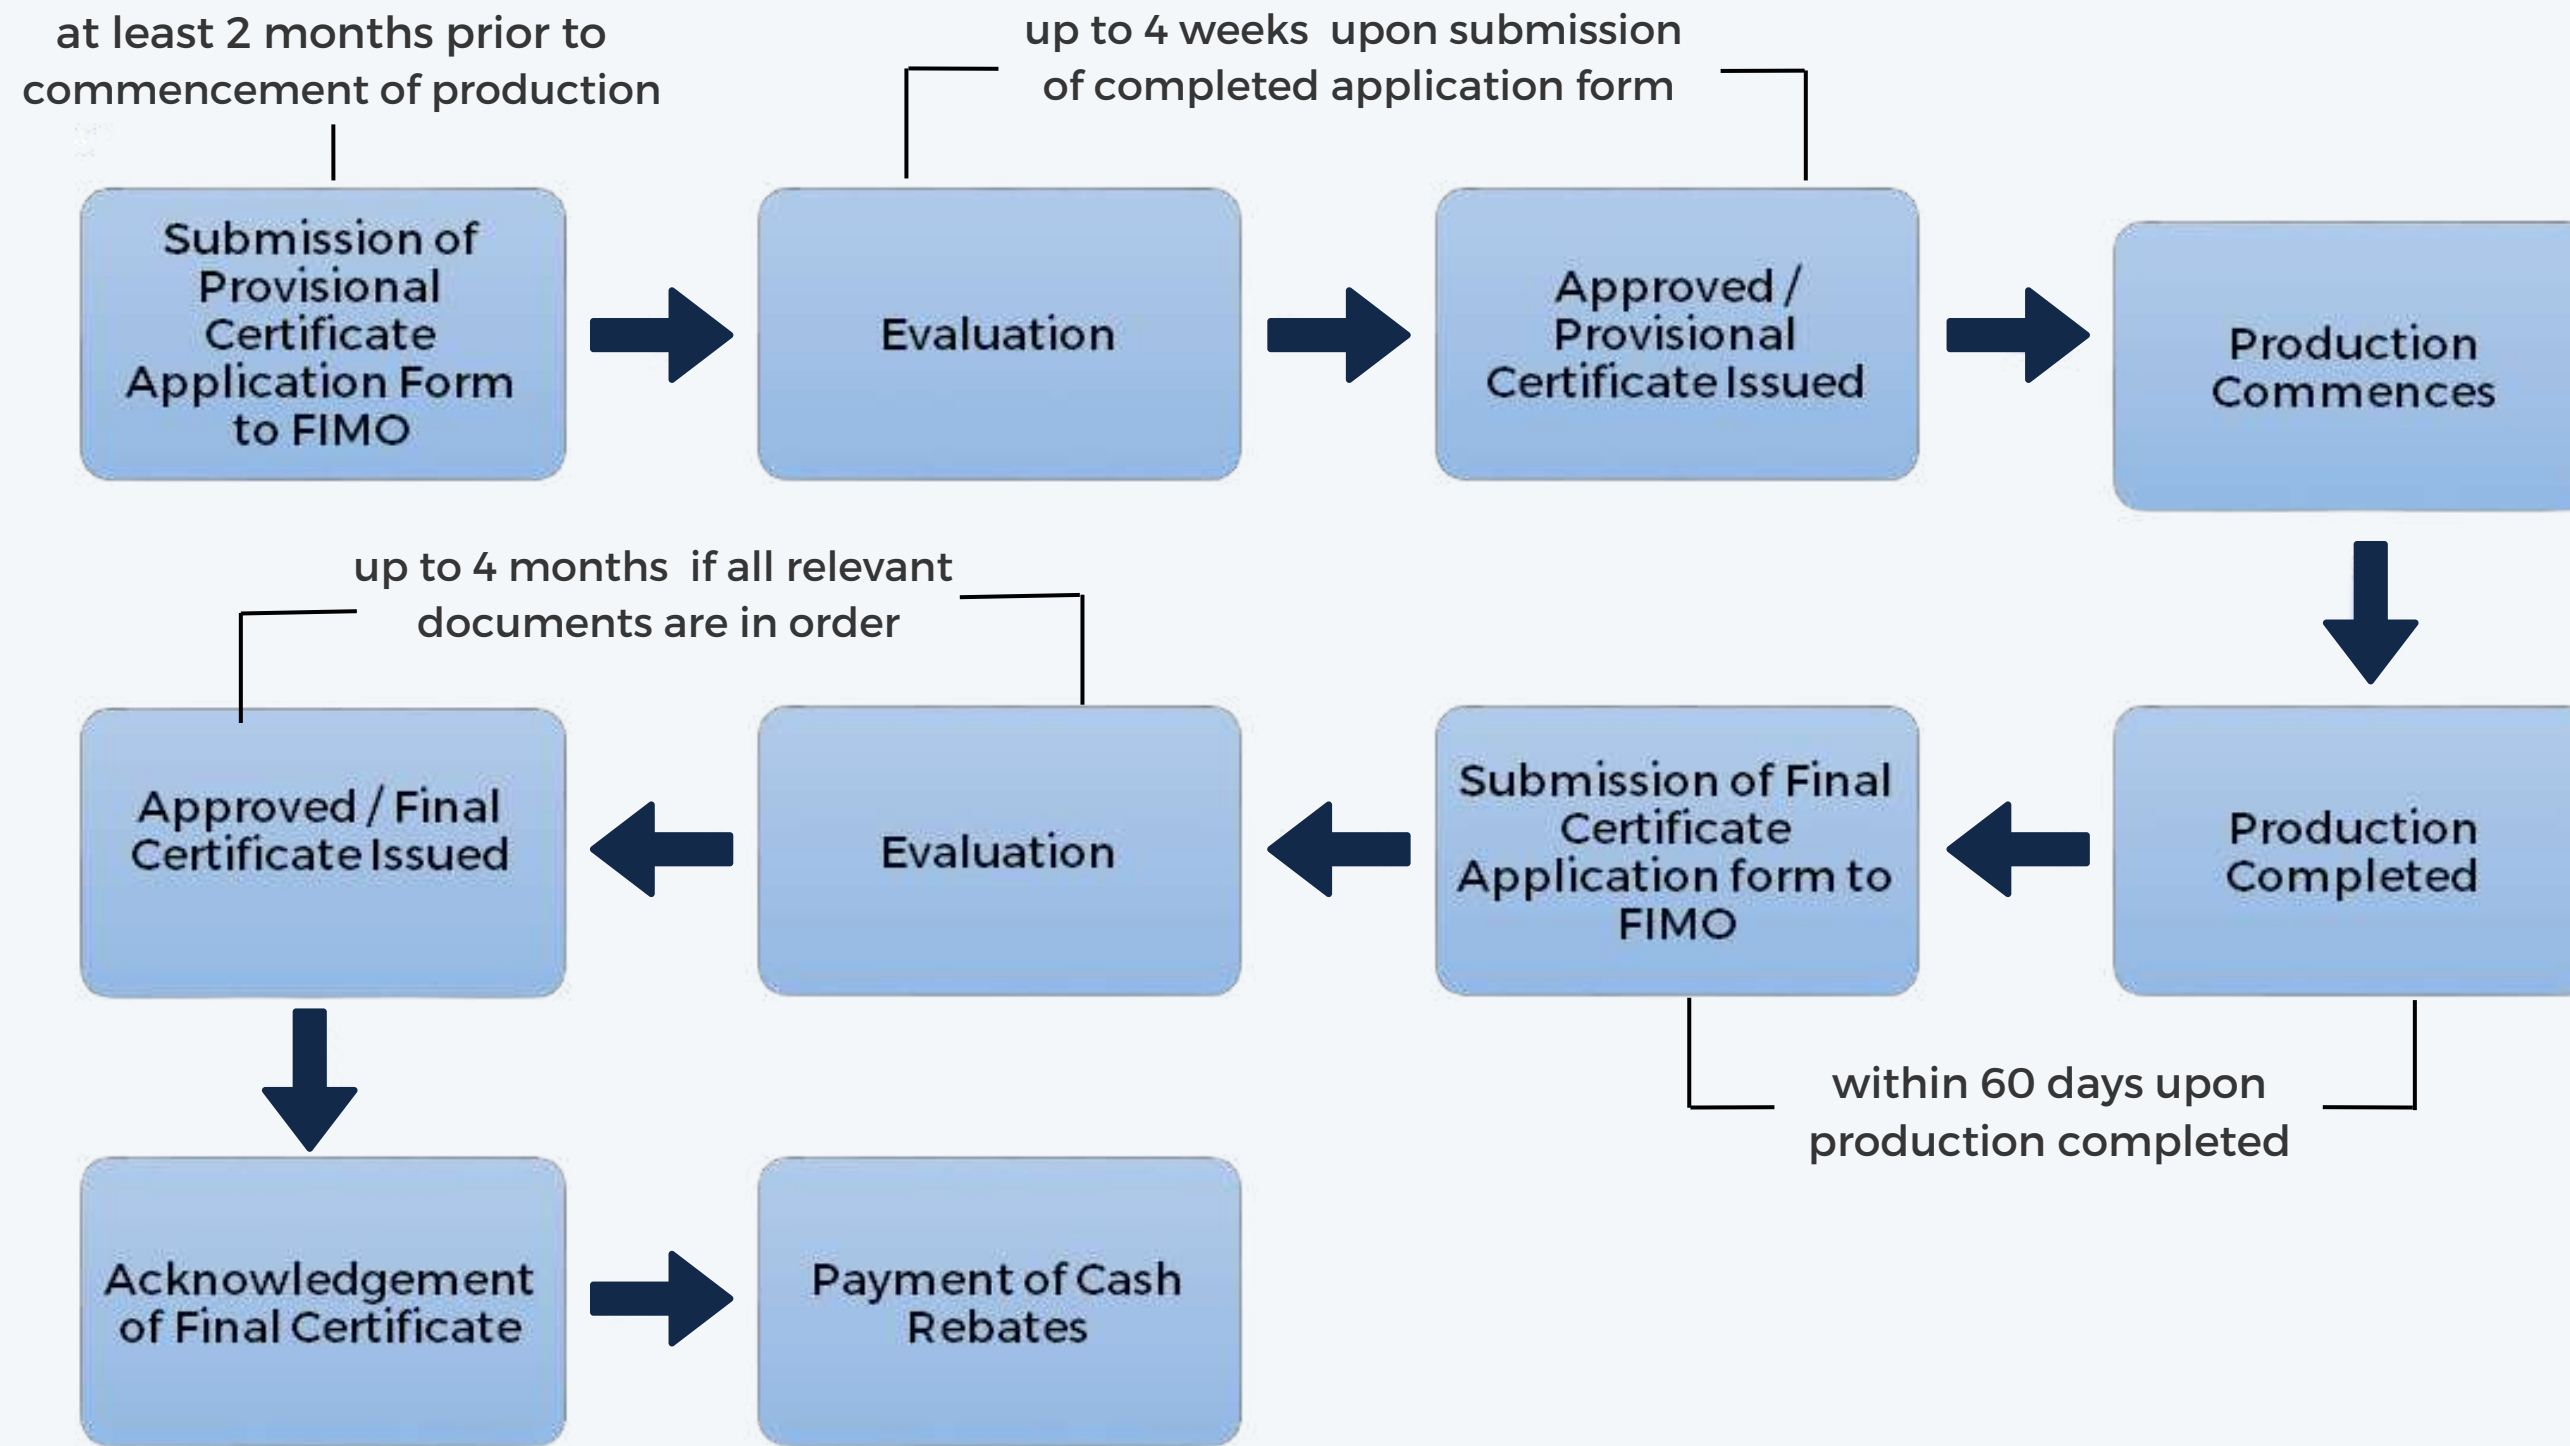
at least 2 months prior to commencement of production

up to 4 weeks upon submission of completed application form

Submission of Provisional Certificate Application Form to FIMO

Evaluation

Approved / Provisional Certificate Issued

Production Commences

up to 4 months if all relevant documents are in order

Approved / Final Certificate Issued

Evaluation

Submission of Final Certificate Application form to FIMO

Production Completed

within 60 days upon production completed

Acknowledgement of Final Certificate

Payment of Cash Rebates